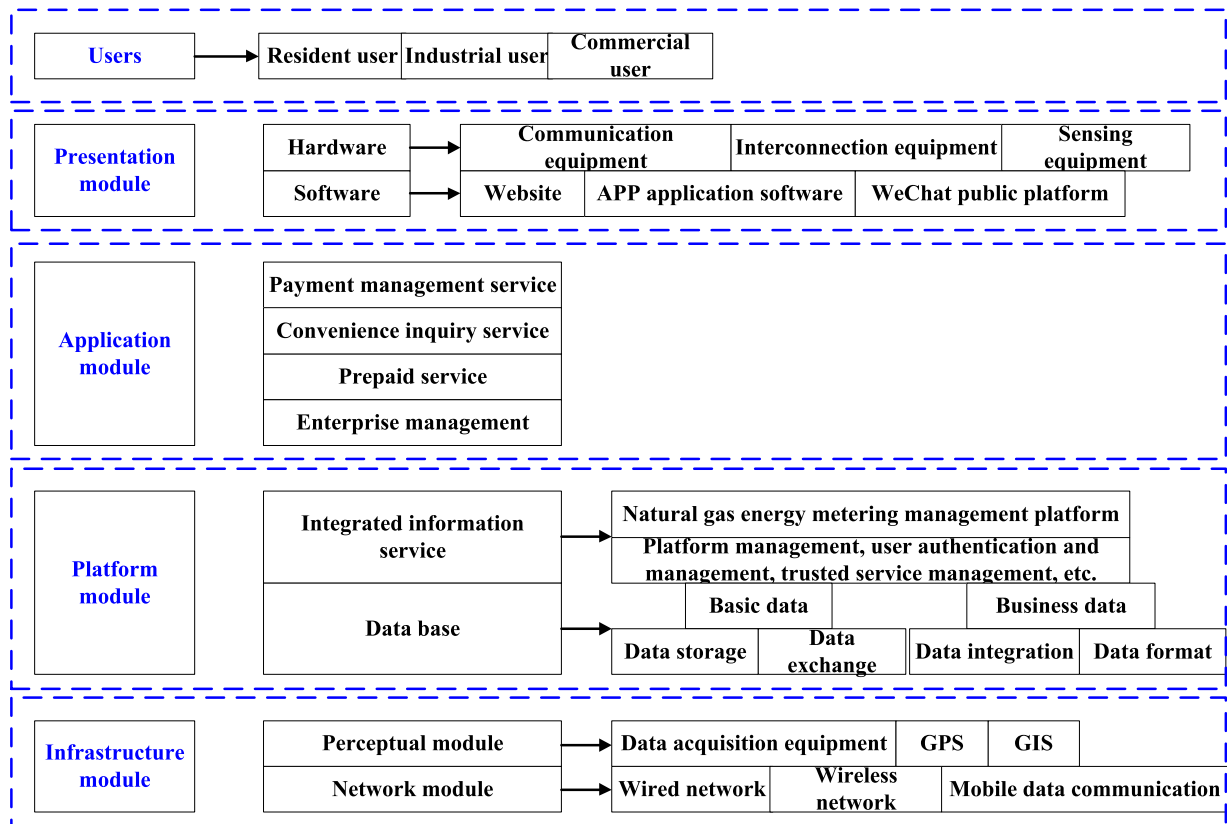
Users

Resident user | Industrial user | Commercial user

Presentation module

Hardware → Communication equipment | Interconnection equipment | Sensing equipment

Software → Website | APP application software | WeChat public platform

Application module

Payment management service

Convenience inquiry service

Prepaid service

Enterprise management

Platform module

Integrated information service → Natural gas energy metering management platform

Platform management, user authentication and management, trusted service management, etc.

Data base → Basic data | Business data

Data storage | Data exchange | Data integration | Data format

Infrastructure module

Perceptual module → Data acquisition equipment | GPS | GIS

Network module → Wired network | Wireless network | Mobile data communication